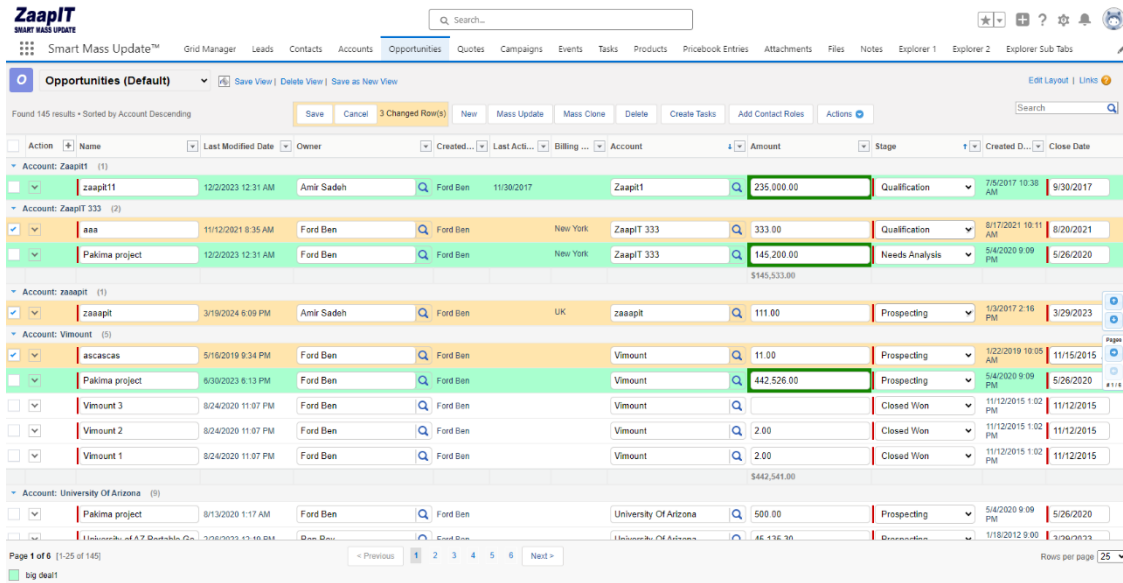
ZaapIT
SMART MASS UPDATE

Search...

Smart Mass Update™ Grid Manager Leads Contacts Accounts Opportunities Quotes Campaigns Events Tasks Products Pricebook Entries Attachments Files Notes Explorer 1 Explorer 2 Explorer Sub Tabs

Opportunities (Default) Save View | Delete View | Save as New View

Edit Layout | Links

Found 145 results • Sorted by Account Descending

Save Cancel 3 Changed Row(s) New Mass Update Mass Clone Delete Create Tasks Add Contact Roles Actions

Search

| Action | Name | Last Modified Date | Owner | Created... | Last Acti... | Billing ... | Account | Amount | Stage | Created D... | Close Date |
|---|---|---|---|---|---|---|---|---|---|---|---|
| Account: Zaapit1 (1) | | | | | | | | | | | |
| | zaapit11 | 12/2/2023 12:31 AM | Amir Sadeh | Ford Ben | 11/30/2017 | | Zaapit1 | 235,000.00 | Qualification | 7/5/2017 10:38 AM | 9/30/2017 |
| Account: ZaapIT 333 (2) | | | | | | | | | | | |
| | aaa | 11/12/2021 8:35 AM | Ford Ben | Ford Ben | | New York | ZaapIT 333 | 333.00 | Qualification | 8/17/2021 10:11 AM | 8/20/2021 |
| | Pakima project | 12/2/2023 12:31 AM | Ford Ben | Ford Ben | | New York | ZaapIT 333 | 145,200.00 | Needs Analysis | 5/4/2020 9:09 PM | 5/26/2020 |
| | | | | | | | | $145,533.00 | | | |
| Account: zaaapit (1) | | | | | | | | | | | |
| | zaaapit | 3/19/2024 6:09 PM | Amir Sadeh | Ford Ben | | UK | zaaapit | 111.00 | Prospecting | 1/3/2017 2:16 PM | 3/29/2023 |
| Account: Vimount (5) | | | | | | | | | | | |
| | ascascas | 5/16/2019 9:34 PM | Ford Ben | Ford Ben | | | Vimount | 11.00 | Prospecting | 1/22/2019 10:05 AM | 11/15/2015 |
| | Pakima project | 6/30/2023 6:13 PM | Ford Ben | Ford Ben | | | Vimount | 442,526.00 | Prospecting | 5/4/2020 9:09 PM | 5/26/2020 |
| | Vimount 3 | 8/24/2020 11:07 PM | Ford Ben | Ford Ben | | | Vimount | | Closed Won | 11/12/2015 1:02 PM | 11/12/2015 |
| | Vimount 2 | 8/24/2020 11:07 PM | Ford Ben | Ford Ben | | | Vimount | 2.00 | Closed Won | 11/12/2015 1:02 PM | 11/12/2015 |
| | Vimount 1 | 8/24/2020 11:07 PM | Ford Ben | Ford Ben | | | Vimount | 2.00 | Closed Won | 11/12/2015 1:02 PM | 11/12/2015 |
| | | | | | | | | $442,541.00 | | | |
| Account: University Of Arizona (9) | | | | | | | | | | | |
| | Pakima project | 8/13/2020 1:17 AM | Ford Ben | Ford Ben | | | University Of Arizona | 500.00 | Prospecting | 5/4/2020 9:09 PM | 5/26/2020 |
| | University of AZ Portable Ge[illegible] | 2/26/2022 12:10 PM | Ben Ben | Ford Ben | | | University Of Arizona | 45,135.30 | Prospecting | 1/18/2012 9:00 | 3/29/2023 |

Pages #1/6

Page 1 of 6 [1-25 of 145]
< Previous 1 2 3 4 5 6 Next >
Rows per page 25

big deal1